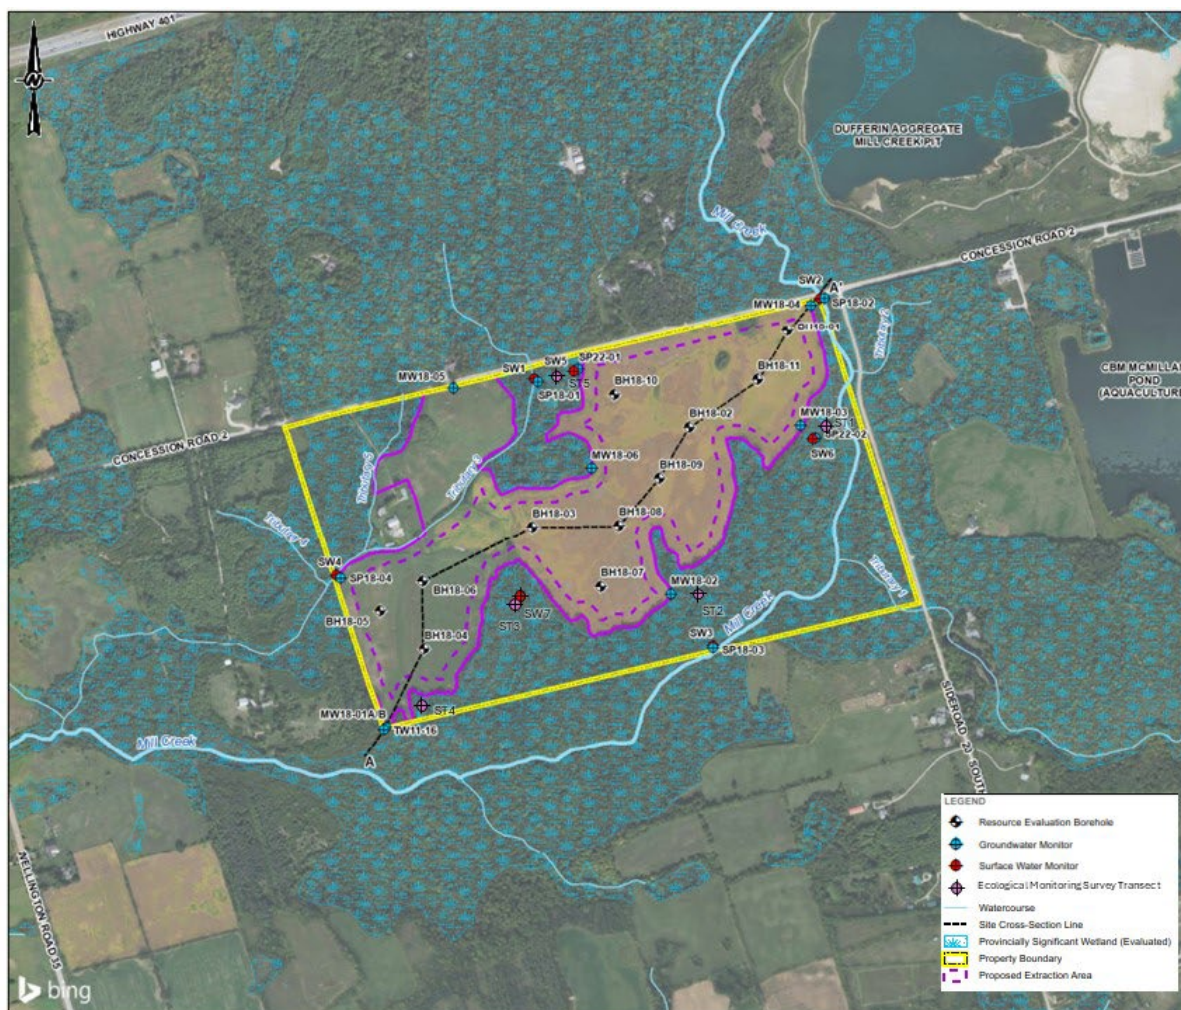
HIGHWAY 401
N
DUFFERIN AGGREGATE MILL CREEK PIT
Mill Creek
CONCESSION ROAD 2
SW2
A'
MW18-04
SP18-02
BH18-01
BH18-11
CBM MCMILLA POND (AQUACULTURE
SW1
SW5
SP22-01
ST5
SP18-01
MW18-05
BH18-10
BH18-02
MW18-03
ST1
SP22-02
SW6
CONCESSION ROAD 2
MW18-06
BH18-09
Tributary 5
Tributary 3
Tributary 4
BH18-03
BH18-08
Tributary 1
SW4
SP18-04
BH18-07
MW18-02
BH18-06
ST2
ST3
SW7
BH18-05
BH18-04
SW3
Mill Creek
SP18-03
ST4
MW18-01A,B
TW11-16
A
Mill Creek
SIDEROAD 20 SOUTH
WELLINGTON ROAD 35
bing

LEGEND
Resource Evaluation Borehole
Groundwater Monitor
Surface Water Monitor
Ecological Monitoring Survey Transect
Watercourse
Site Cross-Section Line
Provincially Significant Wetland (Evaluated)
Property Boundary
Proposed Extraction Area